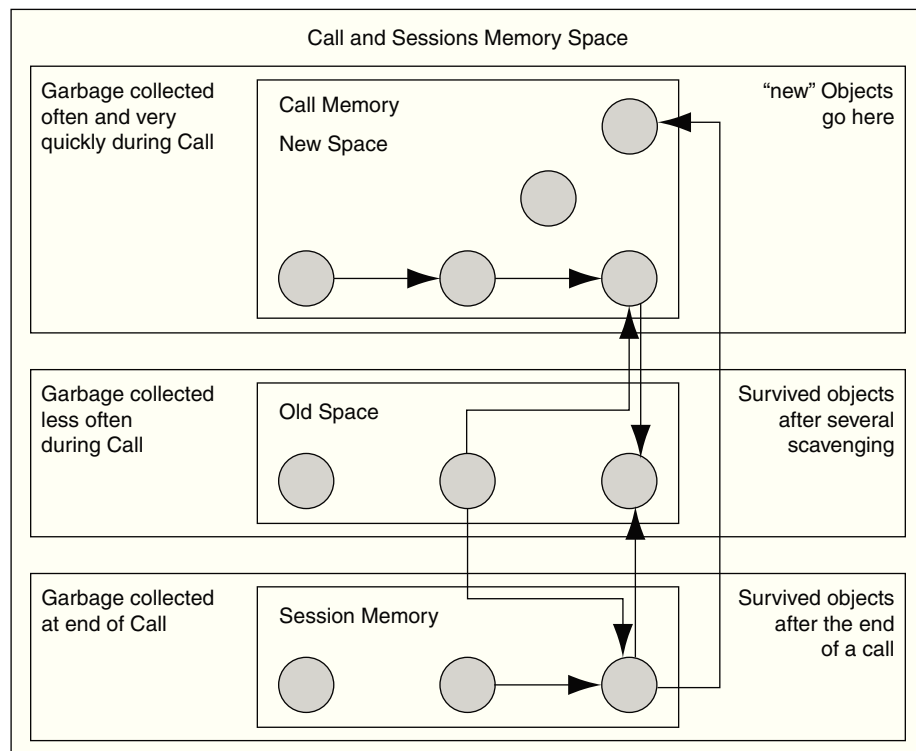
Call and Sessions Memory Space

Garbage collected often and very quickly during Call

Call Memory

New Space

"new" Objects go here

Garbage collected less often during Call

Old Space

Survived objects after several scavenging

Garbage collected at end of Call

Session Memory

Survived objects after the end of a call